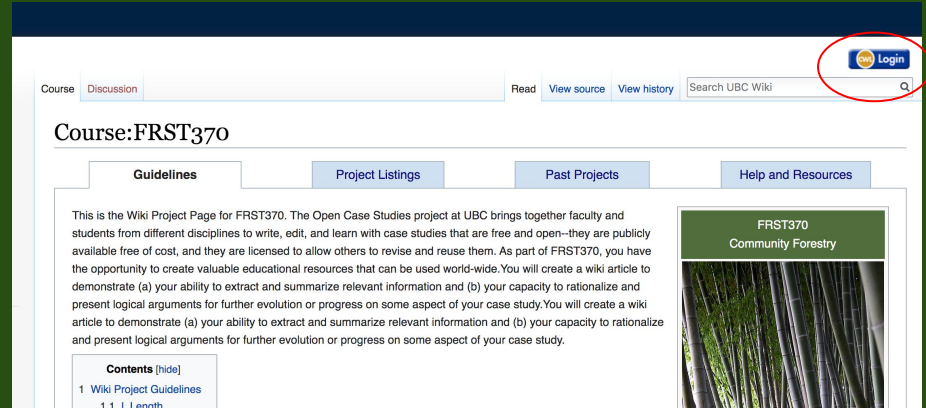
CWL Login

Course Discussion

Read View source View history Search UBC Wiki

Course:FRST370

Guidelines

Project Listings

Past Projects

Help and Resources

This is the Wiki Project Page for FRST370. The Open Case Studies project at UBC brings together faculty and students from different disciplines to write, edit, and learn with case studies that are free and open--they are publicly available free of cost, and they are licensed to allow others to revise and reuse them. As part of FRST370, you have the opportunity to create valuable educational resources that can be used world-wide.You will create a wiki article to demonstrate (a) your ability to extract and summarize relevant information and (b) your capacity to rationalize and present logical arguments for further evolution or progress on some aspect of your case study.You will create a wiki article to demonstrate (a) your ability to extract and summarize relevant information and (b) your capacity to rationalize and present logical arguments for further evolution or progress on some aspect of your case study.

FRST370
Community Forestry

Contents [hide]
1 Wiki Project Guidelines
1.1 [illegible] Length